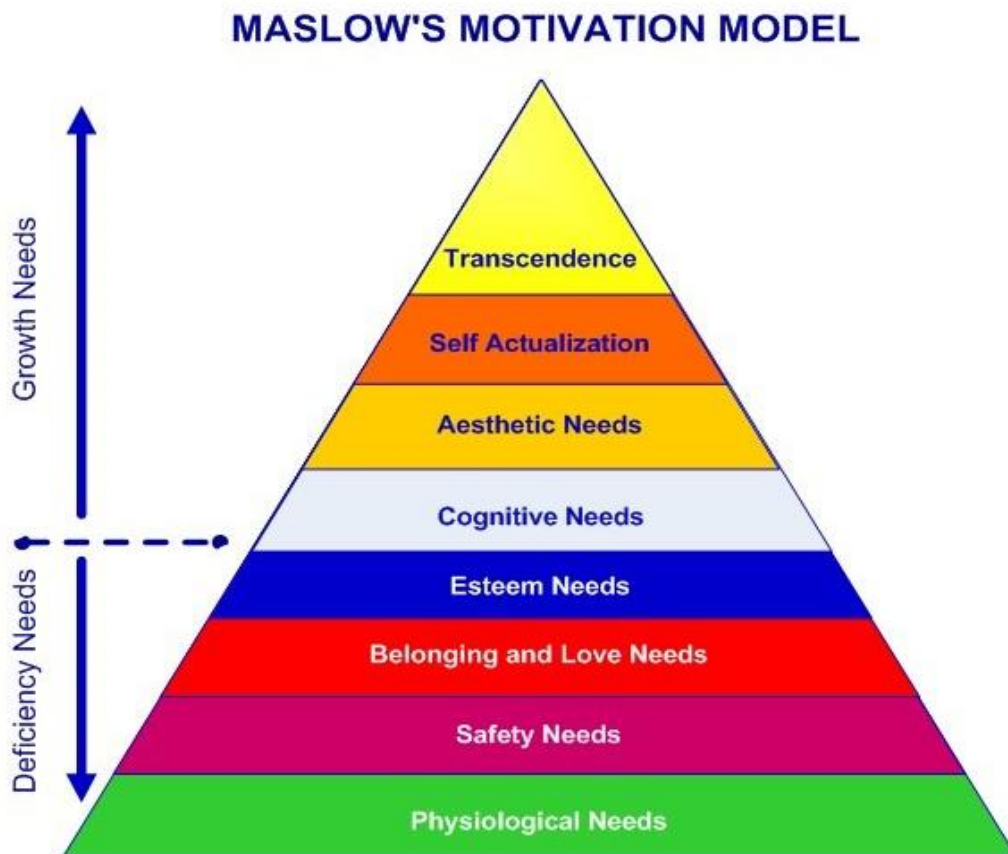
MASLOW'S MOTIVATION MODEL

Growth Needs

Deficiency Needs

Transcendence

Self Actualization

Aesthetic Needs

Cognitive Needs

Esteem Needs

Belonging and Love Needs

Safety Needs

Physiological Needs